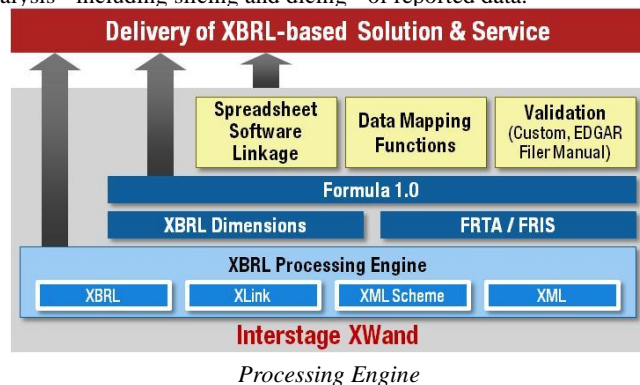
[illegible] including slicing and dicing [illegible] of reported data.

Delivery of XBRL-based Solution & Service

Spreadsheet Software Linkage

Data Mapping Functions

Validation (Custom, EDGAR Filer Manual)

Formula 1.0

XBRL Dimensions

FRTA / FRIS

XBRL Processing Engine

XBRL

XLink

XML Scheme

XML

Interstage XWand

Processing Engine